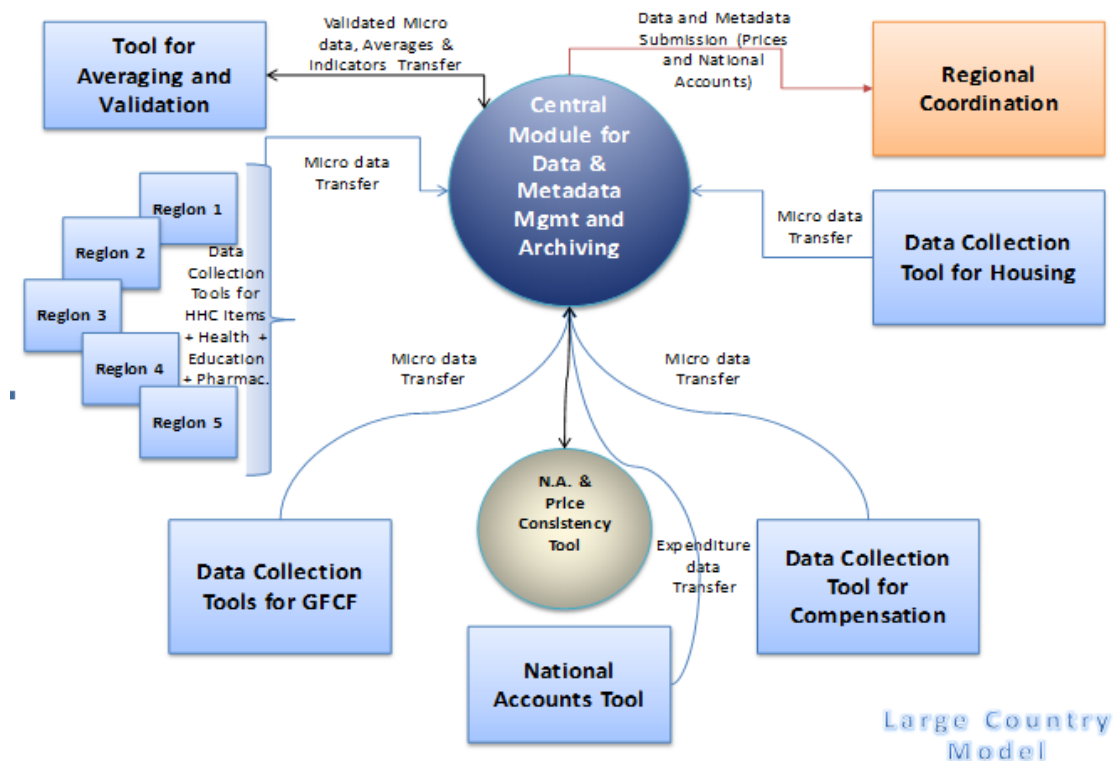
Tool for Averaging and Validation

Validated Micro data, Averages & Indicators Transfer

Data and Metadata Submission (Prices and National Accounts)

Regional Coordination

Central Module for Data & Metadata Mgmt and Archiving

Micro data Transfer

Region 1

Region 2

Region 3

Region 4

Region 5

Data Collection Tools for HHC Items + Health + Education + Pharmac.

Micro data Transfer

Data Collection Tool for Housing

Micro data Transfer

Micro data Transfer

N.A. & Price Consistency Tool

Expenditure data Transfer

Data Collection Tools for GFCF

Data Collection Tool for Compensation

National Accounts Tool

Large Country Model